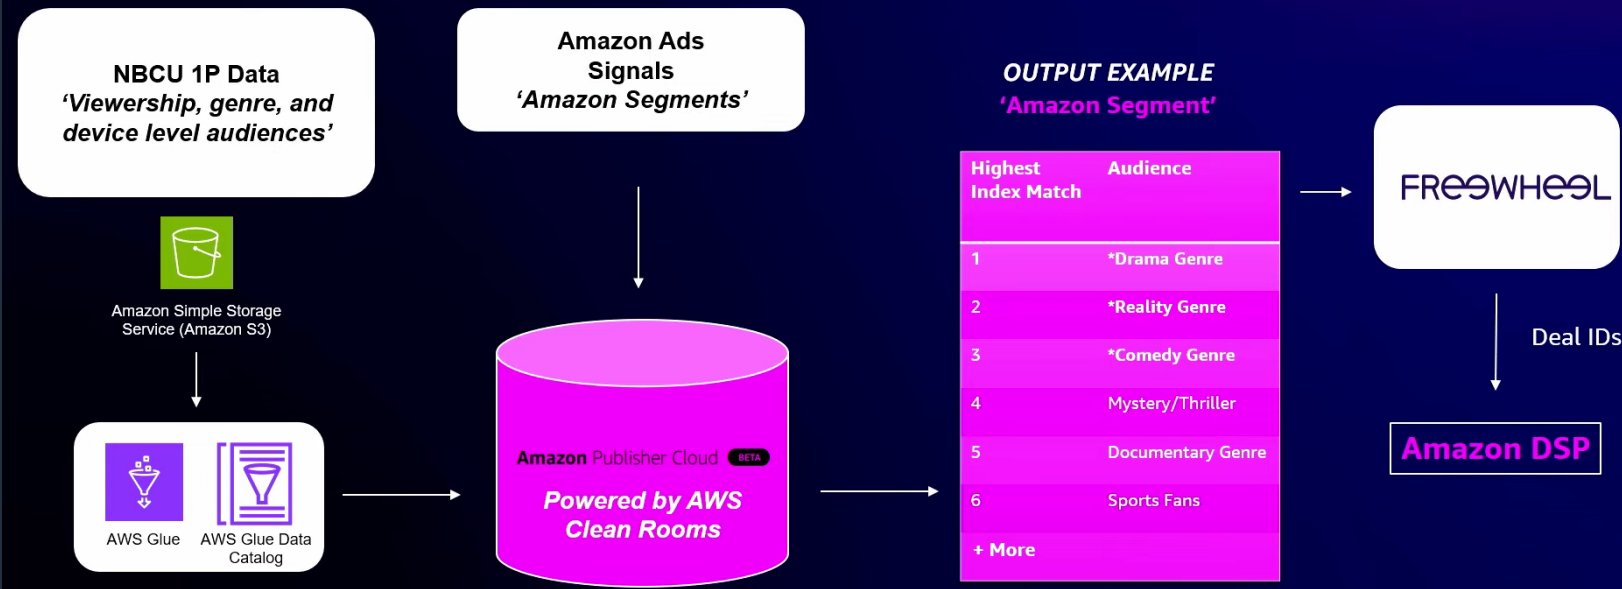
NBCU 1P Data
'Viewership, genre, and device level audiences'

Amazon Simple Storage Service (Amazon S3)

AWS Glue

AWS Glue Data Catalog

Amazon Ads Signals
'Amazon Segments'

Amazon Publisher Cloud BETA

Powered by AWS Clean Rooms

OUTPUT EXAMPLE
'Amazon Segment'

| Highest Index Match | Audience |
|---|---|
| 1 | *Drama Genre |
| 2 | *Reality Genre |
| 3 | *Comedy Genre |
| 4 | Mystery/Thriller |
| 5 | Documentary Genre |
| 6 | Sports Fans |
| + More | |

FREEWHEEL

Deal IDs

Amazon DSP